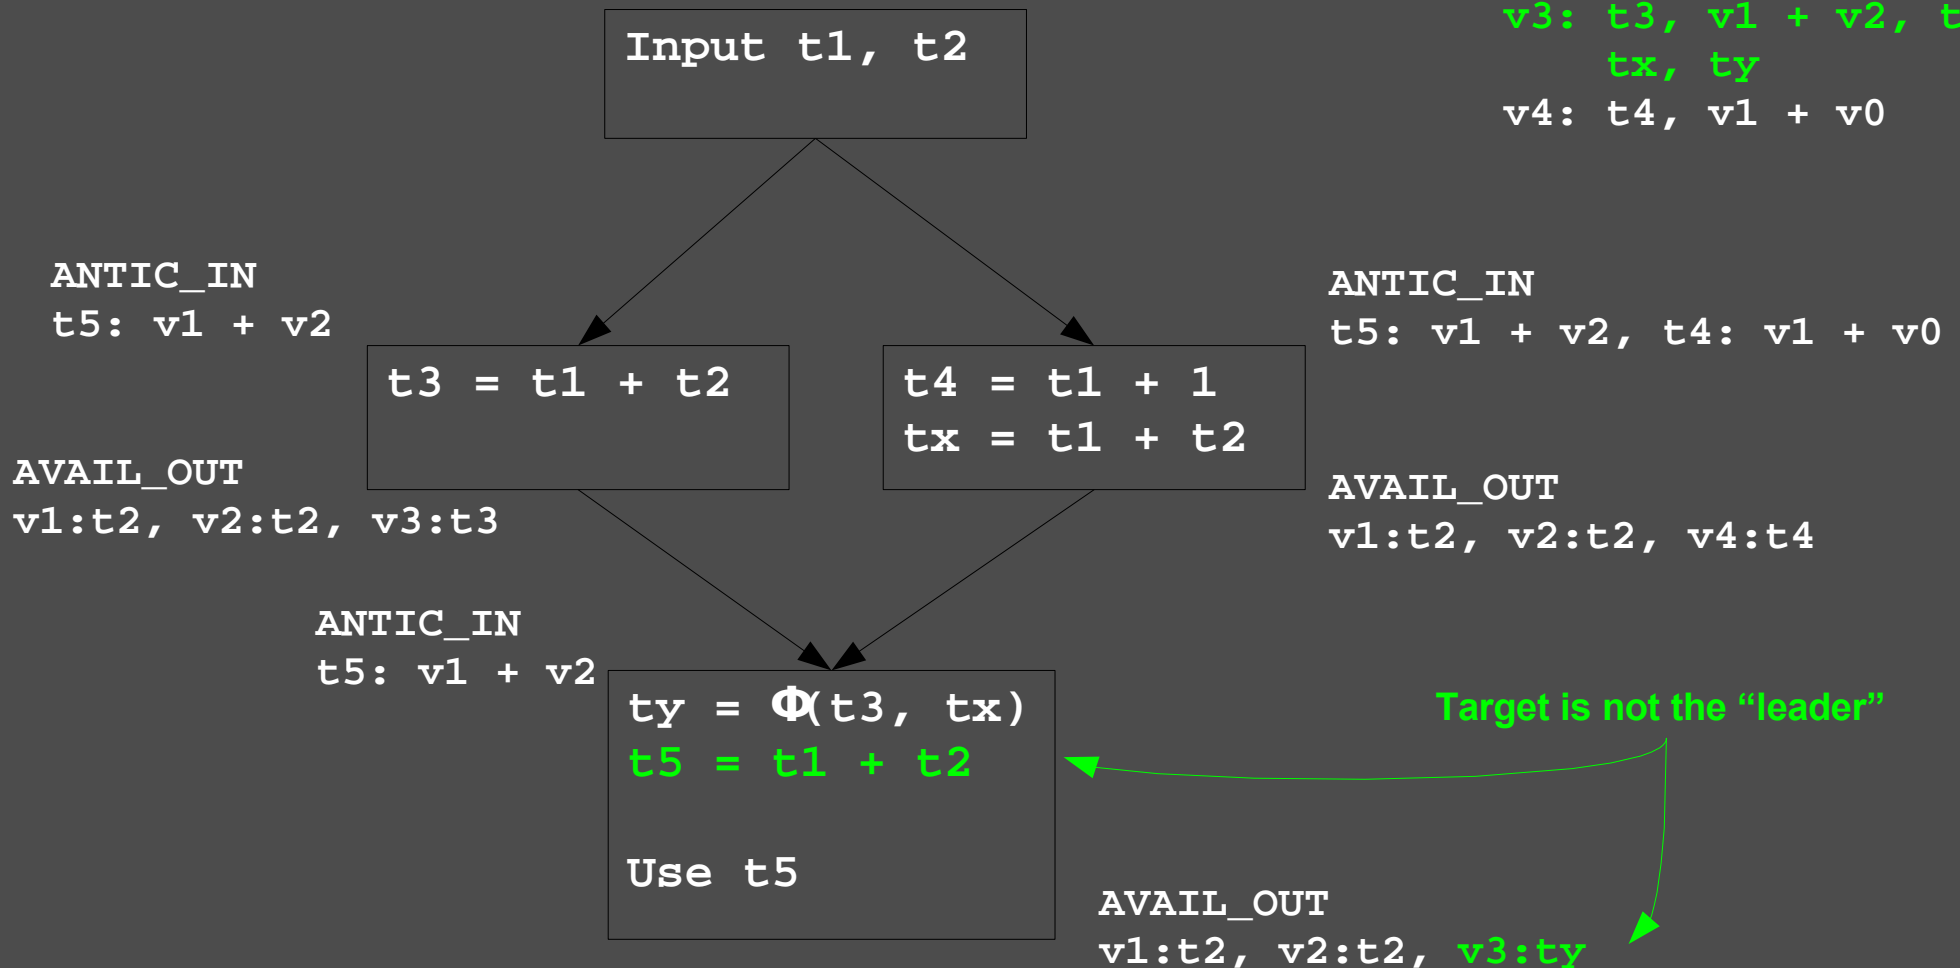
Input t1, t2

v3: t3, v1 + v2, t
tx, ty
v4: t4, v1 + v0

ANTIC_IN
t5: v1 + v2

ANTIC_IN
t5: v1 + v2, t4: v1 + v0

t3 = t1 + t2

t4 = t1 + 1
tx = t1 + t2

AVAIL_OUT
v1:t2, v2:t2, v3:t3

AVAIL_OUT
v1:t2, v2:t2, v4:t4

ANTIC_IN
t5: v1 + v2

ty = $\Phi$(t3, tx)
t5 = t1 + t2

Use t5

Target is not the “leader”

AVAIL_OUT
v1:t2, v2:t2, v3:ty